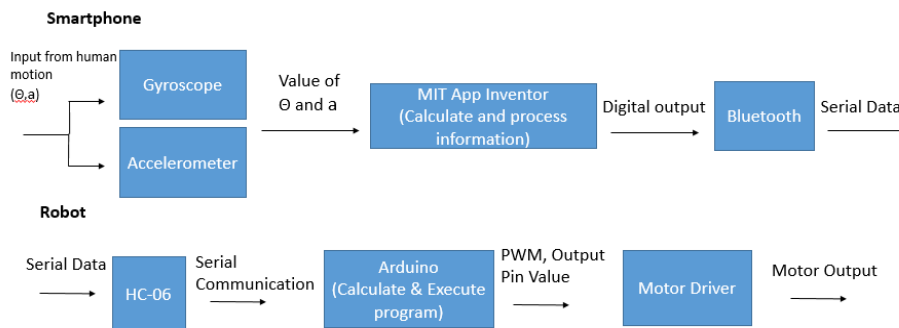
Smartphone

Input from human motion (Θ,a)

Gyroscope

Accelerometer

Value of Θ and a

MIT App Inventor (Calculate and process information)

Digital output

Bluetooth

Serial Data

Robot

Serial Data

HC-06

Serial Communication

Arduino (Calculate & Execute program)

PWM, Output Pin Value

Motor Driver

Motor Output